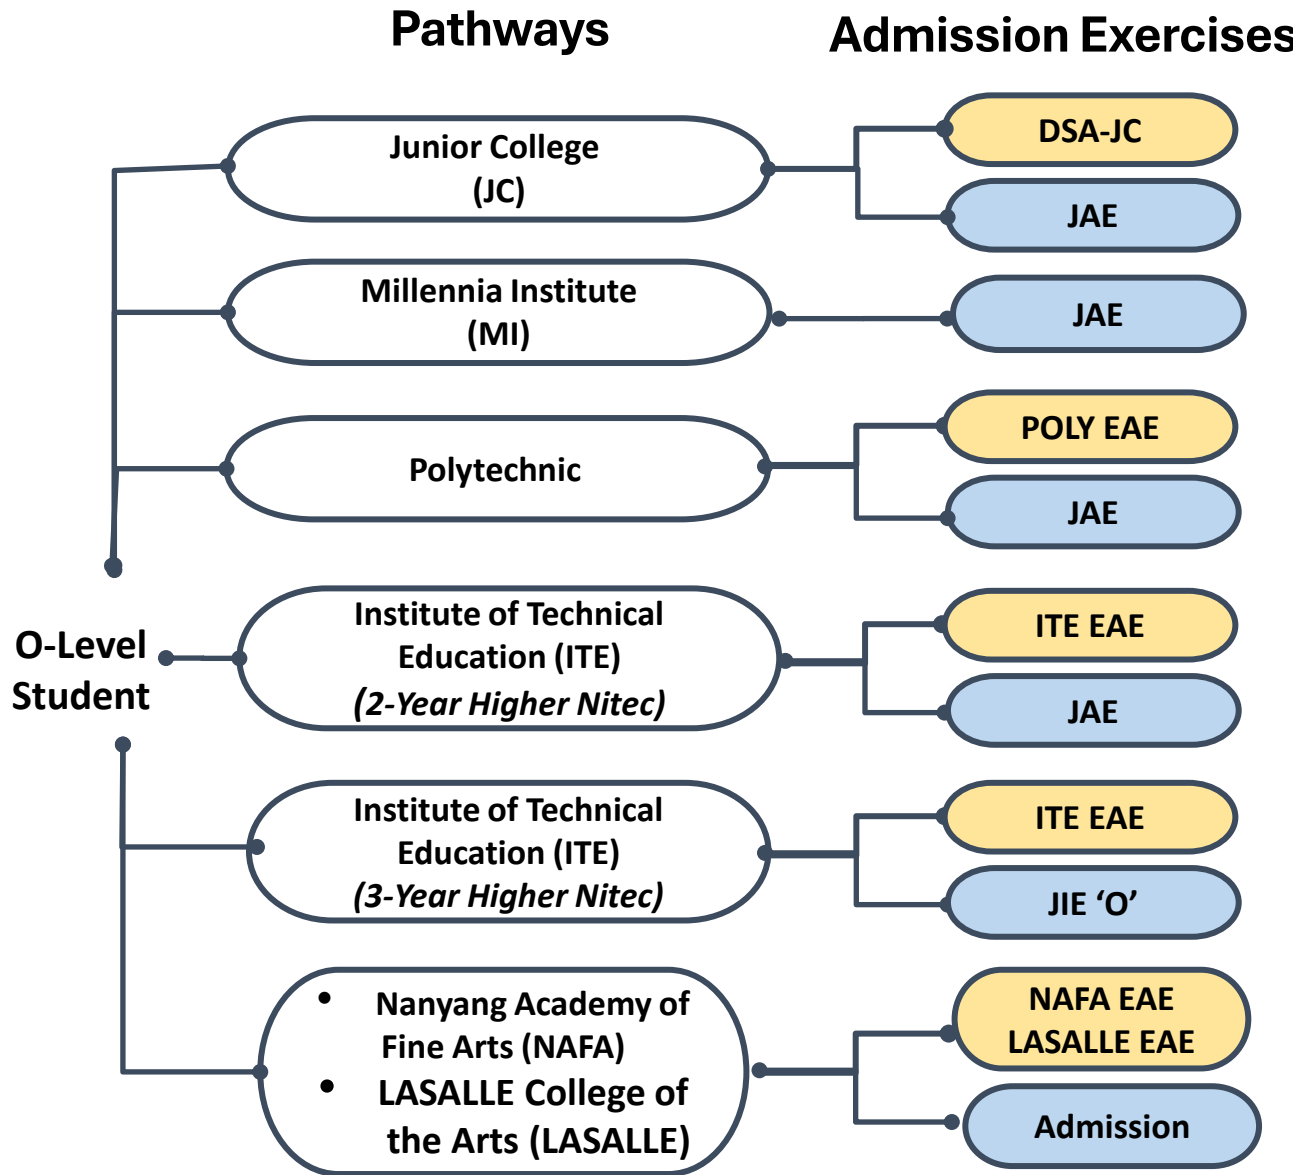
Pathways

Admission Exercises

Junior College (JC)

DSA-JC

JAE

Millennia Institute (MI)

JAE

Polytechnic

POLY EAE

JAE

O-Level Student

Institute of Technical Education (ITE) *(2-Year Higher Nitec)*

ITE EAE

JAE

Institute of Technical Education (ITE) *(3-Year Higher Nitec)*

ITE EAE

JIE ‘O’

- Nanyang Academy of Fine Arts (NAFA)
- LASALLE College of the Arts (LASALLE)

NAFA EAE LASALLE EAE

Admission